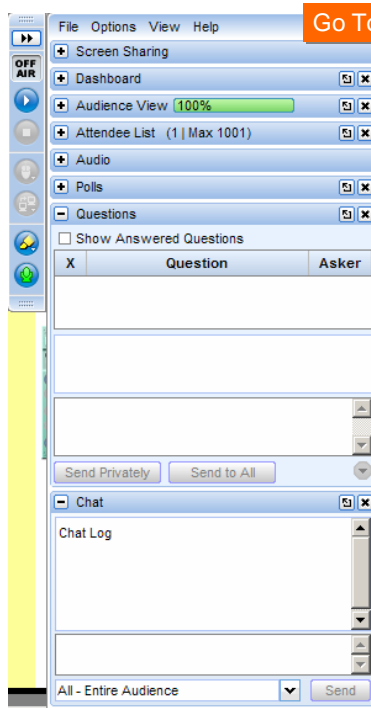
OFF AIR

File Options View Help

Go To

Screen Sharing

Dashboard

Audience View 100%

Attendee List (1 | Max 1001)

Audio

Polls

Questions

Show Answered Questions

| X | Question | Asker |
|---|---|---|

Send Privately Send to All

Chat

Chat Log

All - Entire Audience

Send